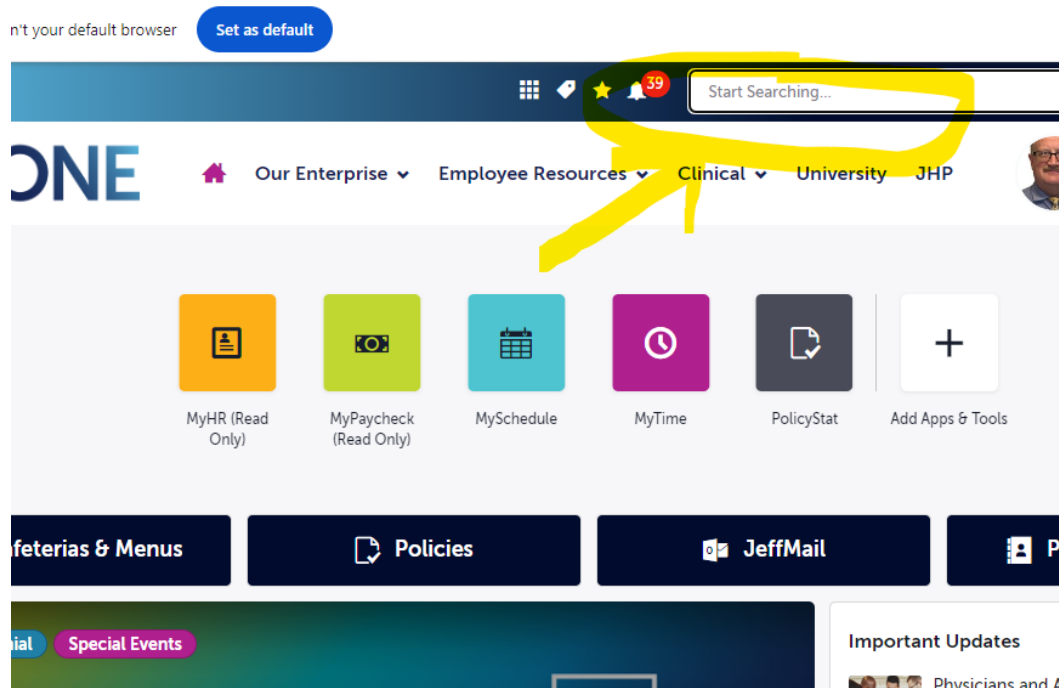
n't your default browser

Set as default

39

Start Searching...

ONE

Our Enterprise

Employee Resources

Clinical

University

JHP

MyHR (Read Only)

MyPaycheck (Read Only)

MySchedule

MyTime

PolicyStat

Add Apps & Tools

feterias & Menus

Policies

JeffMail

P

nial

Special Events

Important Updates

Physicians and A